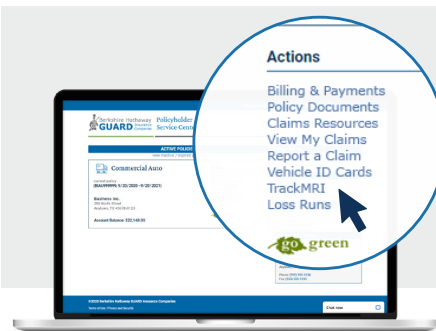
Berkshire Hathaway GUARD Insurance Companies

Policyholder Service Center

ACTIVE POLICIES

Commercial Auto

(BAAP999995 5/20/2020-5/20/2021)

Business Inc.

Account Balance: $22,148.00

Actions

Billing & Payments
Policy Documents
Claims Resources
View My Claims
Report a Claim
Vehicle ID Cards
TrackMRI
Loss Runs

go green

©2020 Berkshire Hathaway GUARD Insurance Companies

Terms of Use Privacy and Security

Chat now